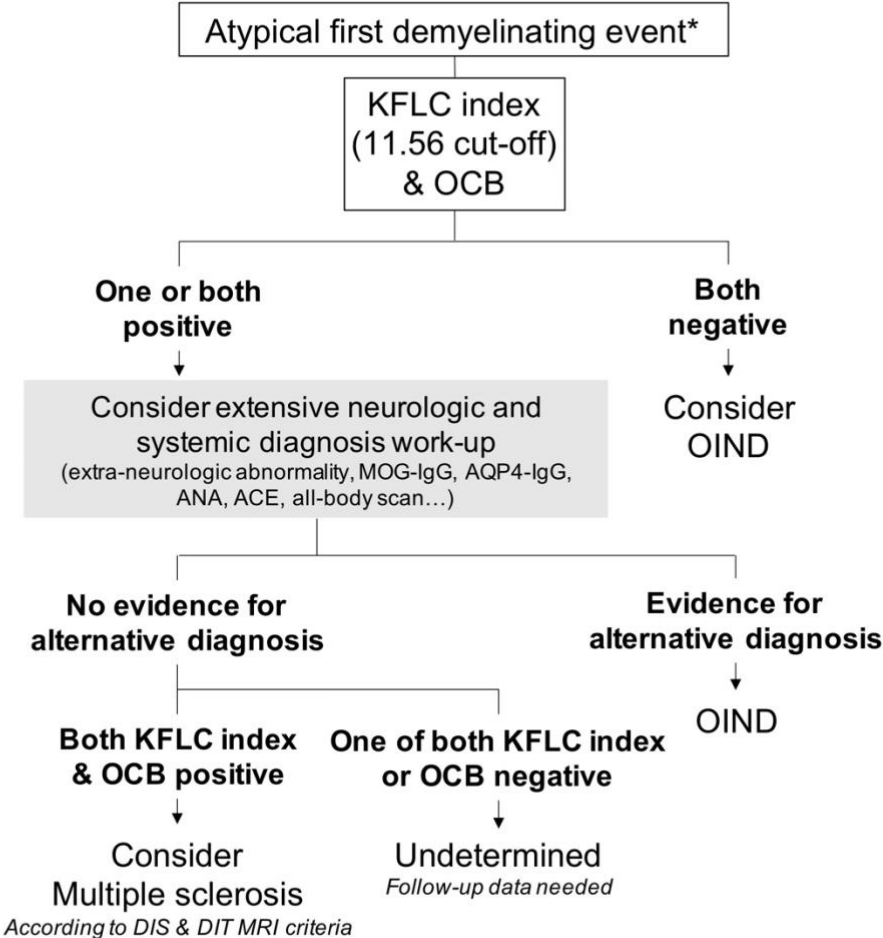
Atypical first demyelinating event*

KFLC index (11.56 cut-off) & OCB

One or both positive

Both negative

Consider extensive neurologic and systemic diagnosis work-up
(extra-neurologic abnormality, MOG-IgG, AQP4-IgG, ANA, ACE, all-body scan…)

Consider OIND

No evidence for alternative diagnosis

Evidence for alternative diagnosis

OIND

Both KFLC index & OCB positive

One of both KFLC index or OCB negative

Consider Multiple sclerosis
According to DIS & DIT MRI criteria

Undetermined
Follow-up data needed